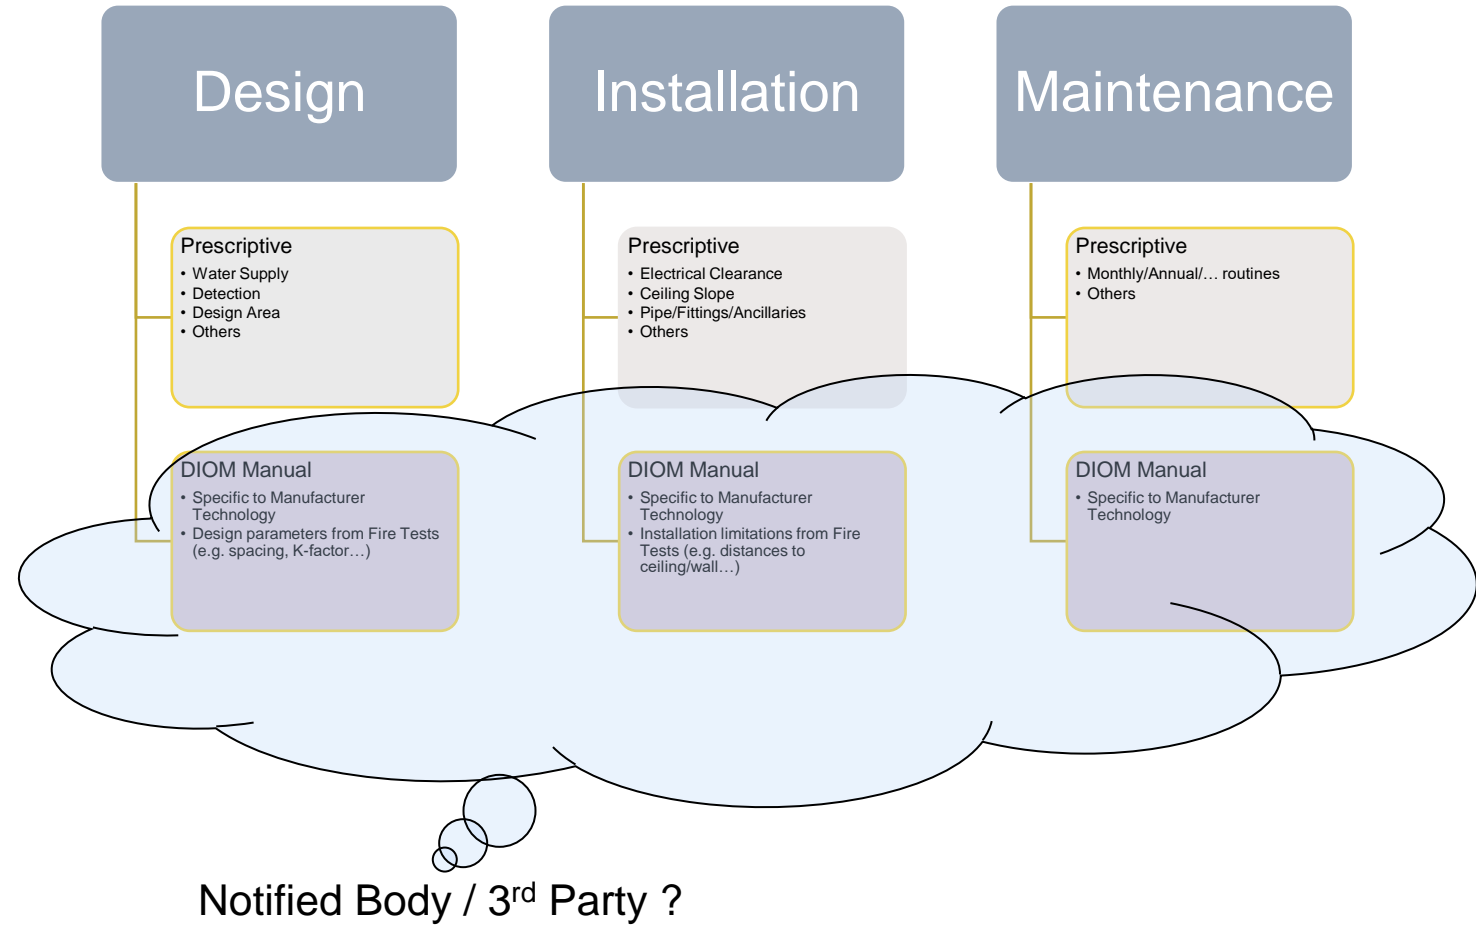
Design

Prescriptive
• Water Supply
• Detection
• Design Area
• Others

DIOM Manual
• Specific to Manufacturer Technology
• Design parameters from Fire Tests (e.g. spacing, K-factor…)

Installation

Prescriptive
• Electrical Clearance
• Ceiling Slope
• Pipe/Fittings/Ancillaries
• Others

DIOM Manual
• Specific to Manufacturer Technology
• Installation limitations from Fire Tests (e.g. distances to ceiling/wall…)

Maintenance

Prescriptive
• Monthly/Annual/… routines
• Others

DIOM Manual
• Specific to Manufacturer Technology

Notified Body / 3$^{rd}$ Party ?